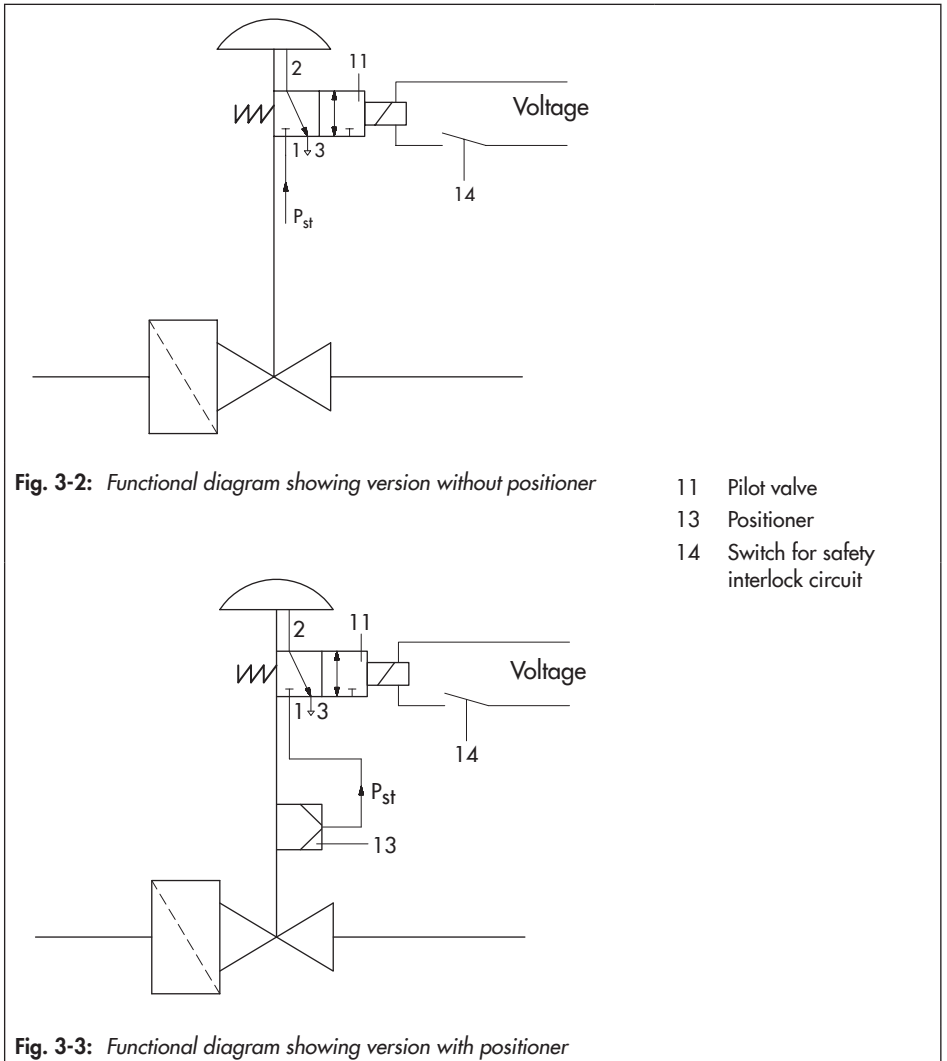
2
11
Voltage
1 3
14
$P_{st}$

**Fig. 3-2:** *Functional diagram showing version without positioner*

11 Pilot valve
13 Positioner
14 Switch for safety interlock circuit

2
11
Voltage
1 3
14
$P_{st}$
13

**Fig. 3-3:** *Functional diagram showing version with positioner*